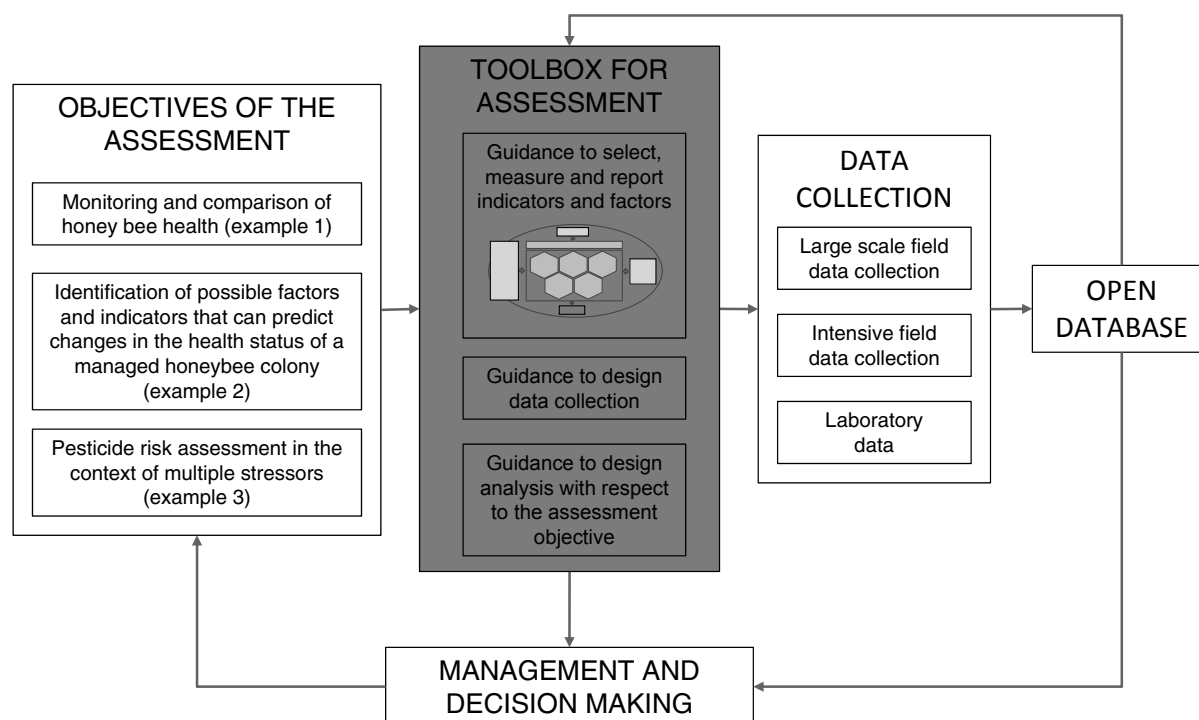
OBJECTIVES OF THE ASSESSMENT

Monitoring and comparison of honey bee health (example 1)

Identification of possible factors and indicators that can predict changes in the health status of a managed honeybee colony (example 2)

Pesticide risk assessment in the context of multiple stressors (example 3)

TOOLBOX FOR ASSESSMENT

Guidance to select, measure and report indicators and factors

Guidance to design data collection

Guidance to design analysis with respect to the assessment objective

DATA COLLECTION

Large scale field data collection

Intensive field data collection

Laboratory data

OPEN DATABASE

MANAGEMENT AND DECISION MAKING